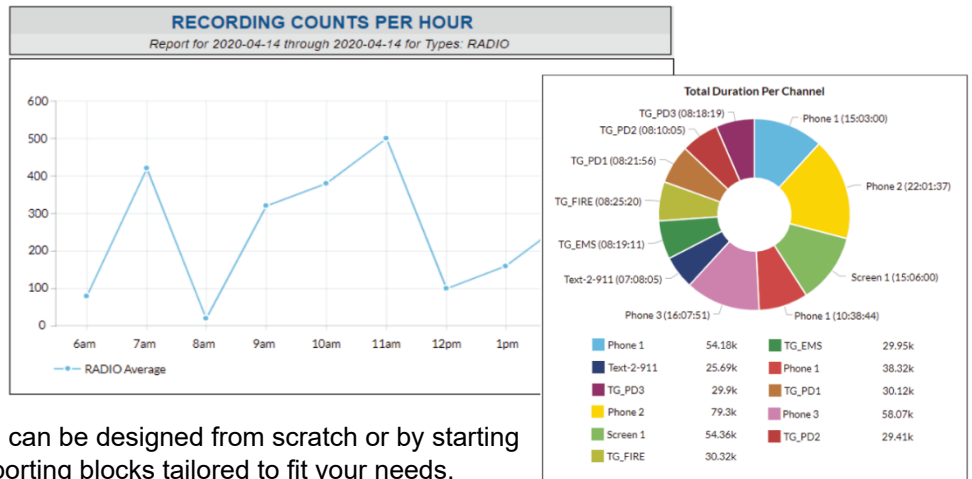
RECORDING COUNTS PER HOUR
Report for 2020-04-14 through 2020-04-14 for Types: RADIO

600
500
400
300
200
100
0
6am 7am 8am 9am 10am 11am 12pm 1pm

RADIO Average

Total Duration Per Channel

TG_PD3 (08:18:19)
TG_PD2 (08:10:05)
TG_PD1 (08:21:56)
TG_FIRE (08:25:20)
TG_EMS (08:19:11)
Text-2-911 (07:08:05)
Phone 3 (16:07:51)
Phone 1 (15:03:00)
Phone 2 (22:01:37)
Screen 1 (15:06:00)
Phone 1 (10:38:44)

| | | | |
|---|---|---|---|
| Phone 1 | 54.18k | TG_EMS | 29.95k |
| Text-2-911 | 25.69k | Phone 1 | 38.32k |
| TG_PD3 | 29.9k | TG_PD1 | 30.12k |
| Phone 2 | 79.3k | Phone 3 | 58.07k |
| Screen 1 | 54.36k | TG_PD2 | 29.41k |
| TG_FIRE | 30.32k | | |

can be designed from scratch or by starting
porting blocks tailored to fit your needs.